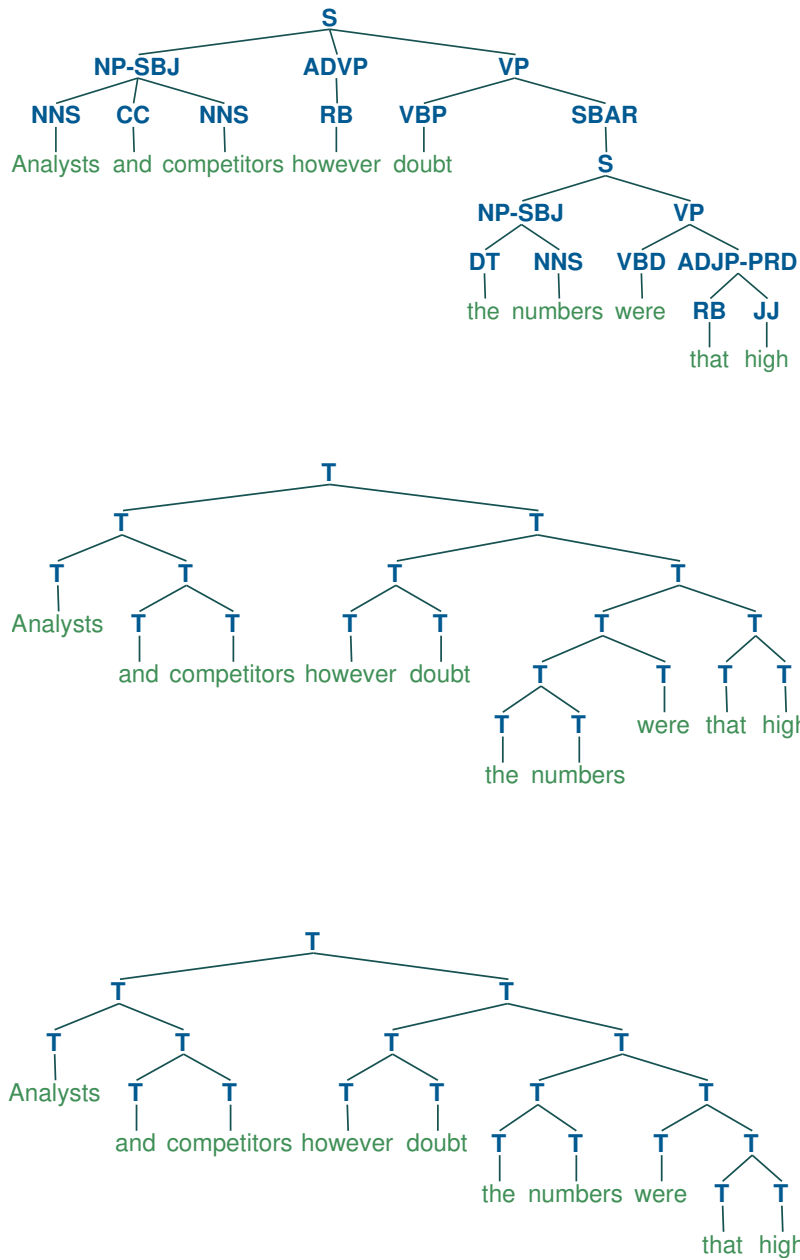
S
NP-SBJ ADVP VP
NNS CC NNS RB VBP SBAR
Analysts and competitors however doubt
S
NP-SBJ VP
DT NNS VBD ADJP-PRD
the numbers were
RB JJ
that high

T
T T
T T T T
Analysts T T T T T T
and competitors however doubt
T T T T
T T were that high
the numbers

T
T T
T T T T
Analysts T T T T T T
and competitors however doubt
T T T T
the numbers were
T T
that high